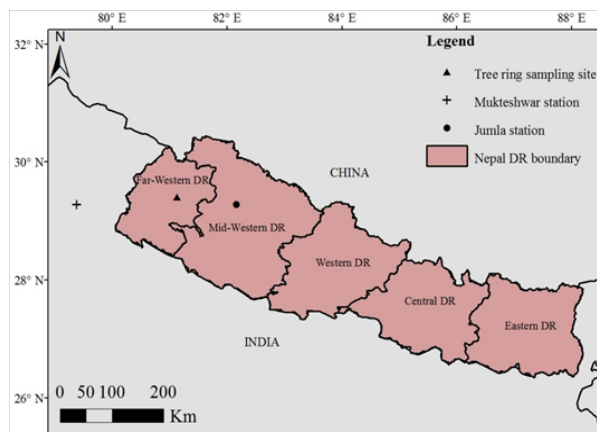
80° E
82° E
84° E
86° E
88° E
32° N
30° N
28° N
26° N
N
Legend
Tree ring sampling site
Mukteshwar station
Jumla station
Nepal DR boundary
CHINA
Far-Western DR
Mid-Western DR
Western DR
Central DR
Eastern DR
INDIA
0 50 100 200
Km